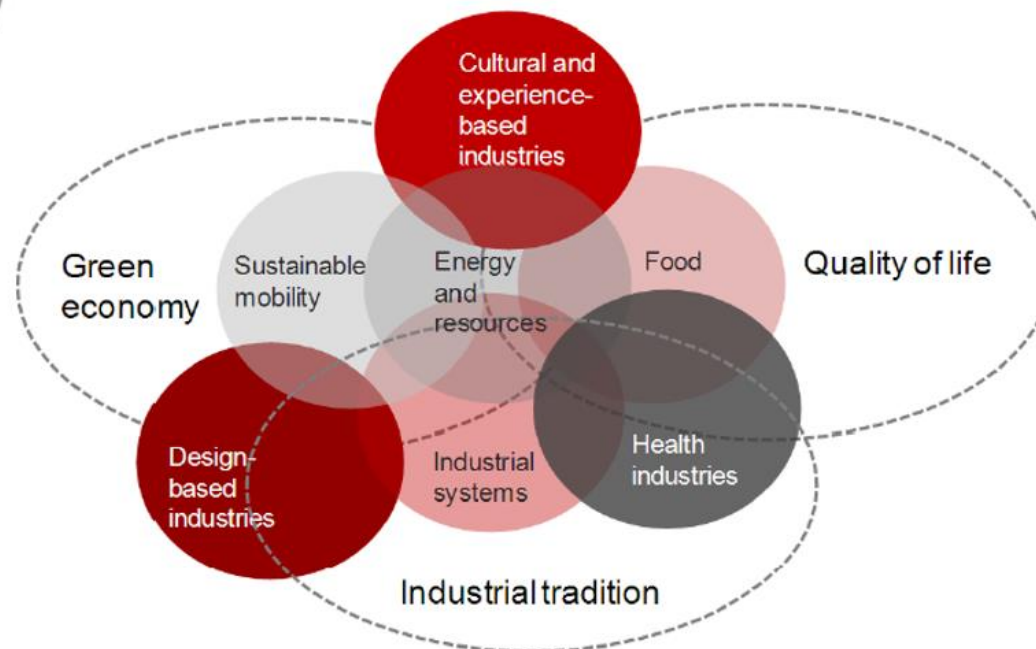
Cultural and experience-based industries

Green economy

Sustainable mobility

Energy and resources

Food

Quality of life

Design-based industries

Industrial systems

Health industries

Industrial tradition